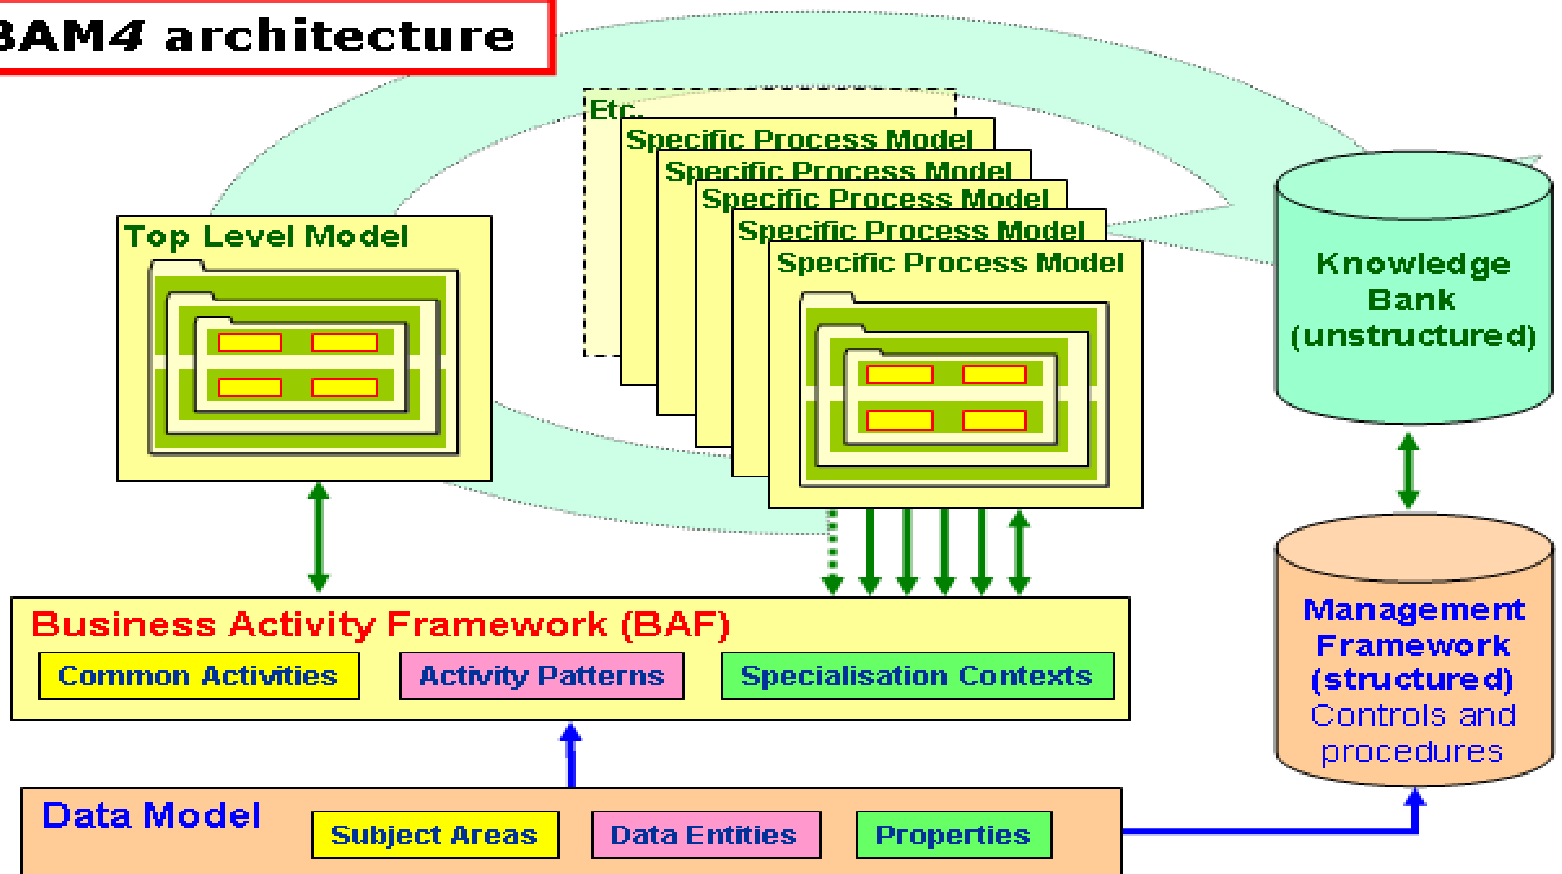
BAM4 architecture

Etc.

Specific Process Model

Specific Process Model

Specific Process Model

Specific Process Model

Specific Process Model

Top Level Model

Knowledge Bank (unstructured)

Business Activity Framework (BAF)

Common Activities

Activity Patterns

Specialisation Contexts

Management Framework (structured) Controls and procedures

Data Model

Subject Areas

Data Entities

Properties